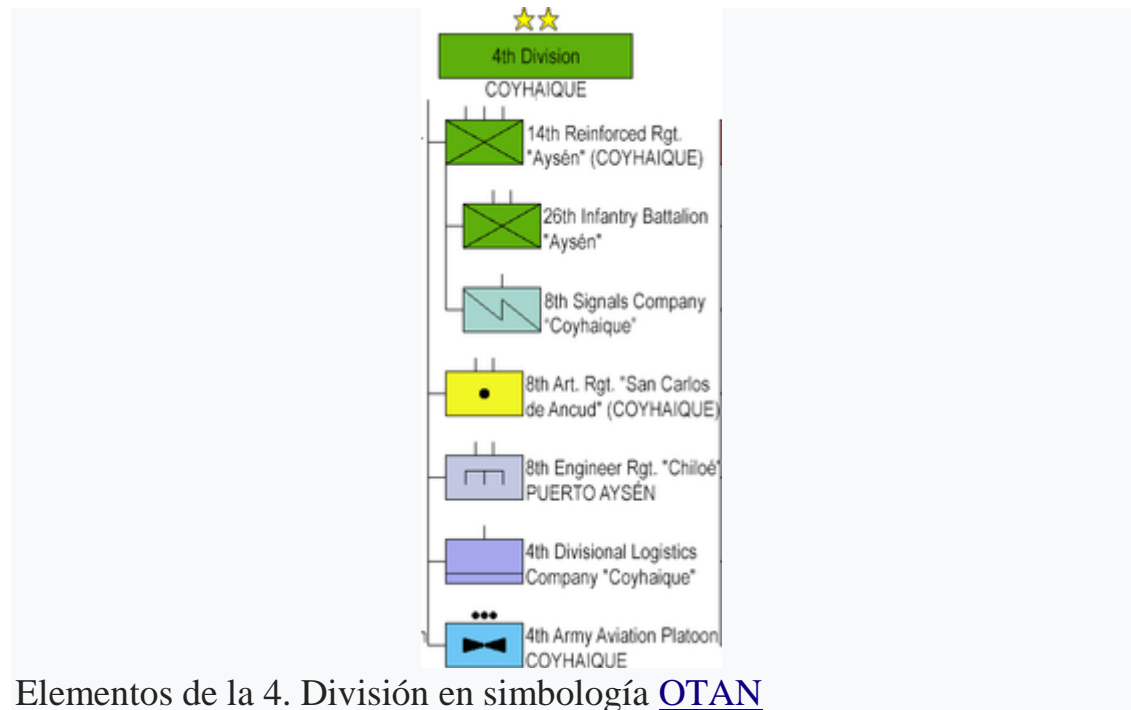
4th Division
COYHAIQUE

14th Reinforced Rgt. "Aysén" (COYHAIQUE)

26th Infantry Battalion "Aysén"

8th Signals Company "Coyhaique"

8th Art. Rgt. "San Carlos de Ancud" (COYHAIQUE)

8th Engineer Rgt. "Chiloé" PUERTO AYSÉN

4th Divisional Logistics Company "Coyhaique"

4th Army Aviation Platoon COYHAIQUE

Elementos de la 4. División en simbología OTAN